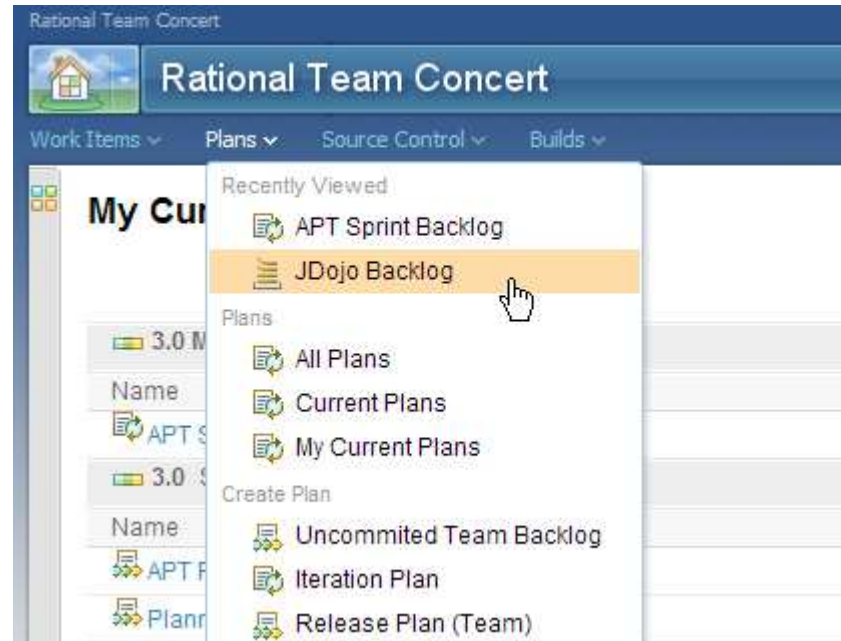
Rational Team Concert

Rational Team Concert

Work Items Plans Source Control Builds

My Cur

3.0 M

Name

APT S

3.0 S

Name

APT F

Plann

Recently Viewed

APT Sprint Backlog

JDojo Backlog

Plans

All Plans

Current Plans

My Current Plans

Create Plan

Uncommited Team Backlog

Iteration Plan

Release Plan (Team)